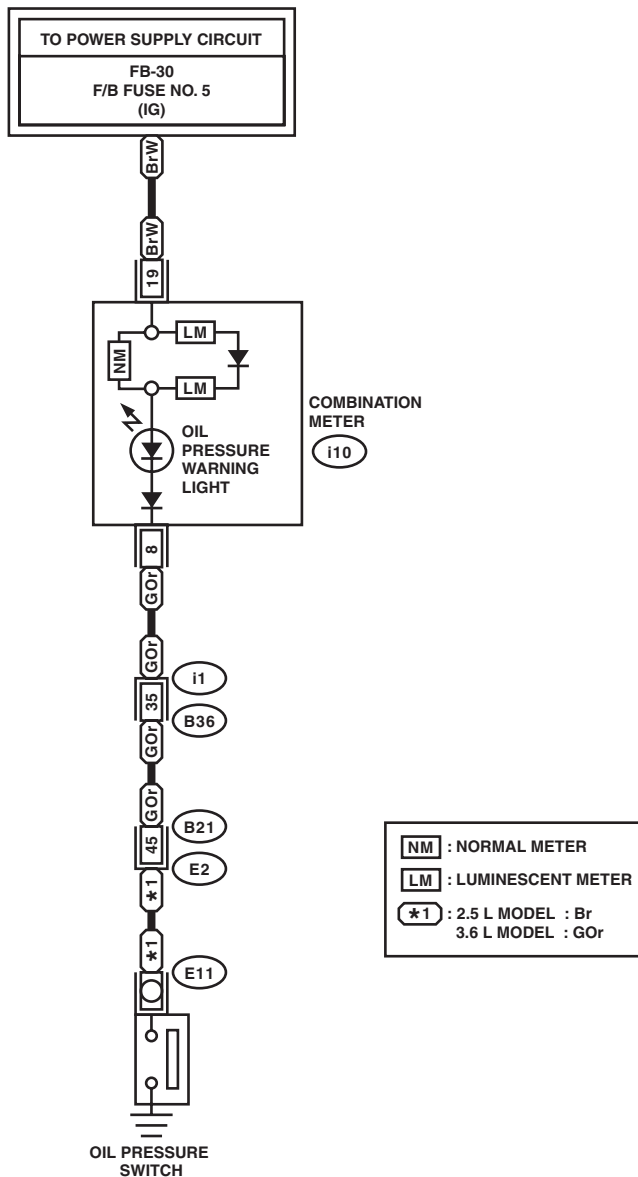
TO POWER SUPPLY CIRCUIT

FB-30
F/B FUSE NO. 5
(IG)

BrW

BrW

19

LM

NM

LM

OIL PRESSURE WARNING LIGHT

COMBINATION METER

i10

8

GOr

GOr

i1

35

B36

GOr

GOr

B21

45

E2

$*1$

$*1$

E11

OIL PRESSURE SWITCH

NM : NORMAL METER

LM : LUMINESCENT METER

$*1$ : 2.5 L MODEL : Br
3.6 L MODEL : GOr